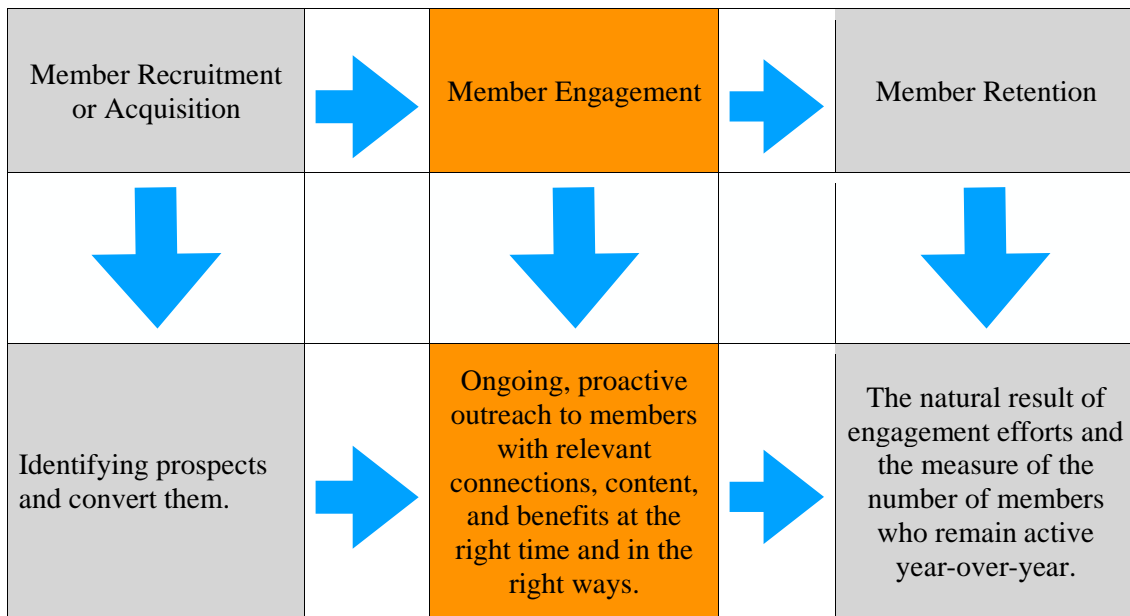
| Member Recruitment or Acquisition | | Member Engagement | | Member Retention |
|---|---|---|---|---|
| | | | | |
| Identifying prospects and convert them. | | Ongoing, proactive outreach to members with relevant connections, content, and benefits at the right time and in the right ways. | | The natural result of engagement efforts and the measure of the number of members who remain active year-over-year. |